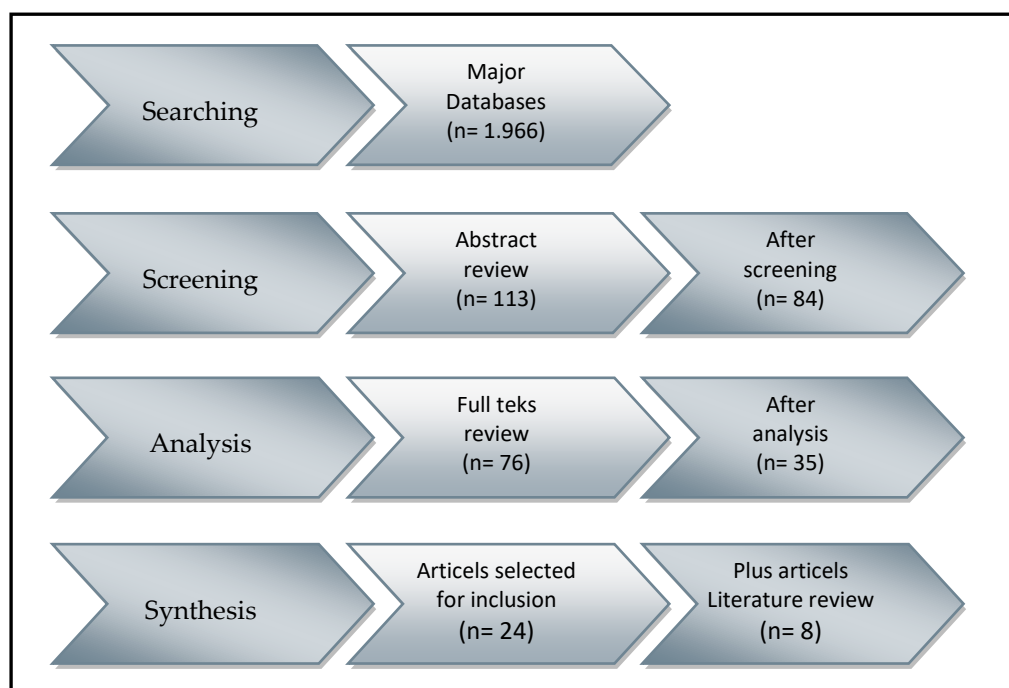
Searching

Major Databases (n= 1.966)

Screening

Abstract review (n= 113)

After screening (n= 84)

Analysis

Full teks review (n= 76)

After analysis (n= 35)

Synthesis

Articels selected for inclusion (n= 24)

Plus articels Literature review (n= 8)